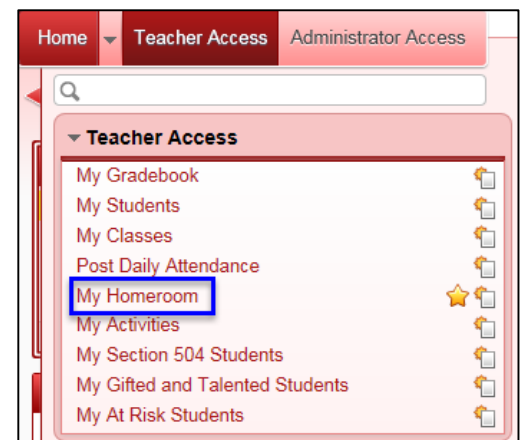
Home | Teacher Access | Administrator Access

Teacher Access

My Gradebook
My Students
My Classes
Post Daily Attendance
My Homeroom
My Activities
My Section 504 Students
My Gifted and Talented Students
My At Risk Students